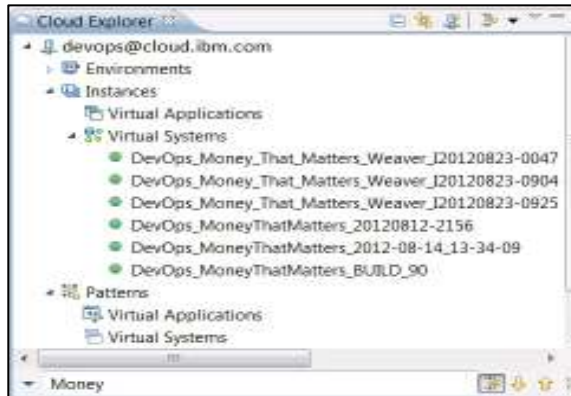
Cloud Explorer

devops@cloud.ibm.com
Environments
Instances
Virtual Applications
Virtual Systems
DevOps_Money_That_Matters_Weaver_I20120823-0047
DevOps_Money_That_Matters_Weaver_I20120823-0904
DevOps_Money_That_Matters_Weaver_I20120823-0925
DevOps_MoneyThatMatters_20120812-2156
DevOps_MoneyThatMatters_2012-08-14_13-34-09
DevOps_MoneyThatMatters_BUILD_90
Patterns
Virtual Applications
Virtual Systems

Money